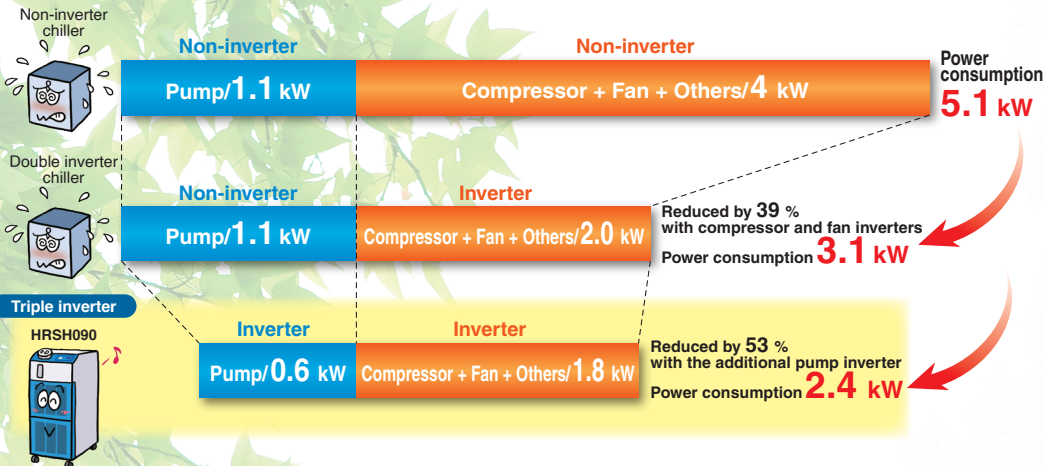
Non-inverter chiller

Non-inverter

Pump/1.1 kW

Non-inverter

Compressor + Fan + Others/4 kW

Power consumption
5.1 kW

Double inverter chiller

Non-inverter

Pump/1.1 kW

Inverter

Compressor + Fan + Others/2.0 kW

Reduced by 39 % with compressor and fan inverters
Power consumption 3.1 kW

Triple inverter

HRSH090

Inverter

Pump/0.6 kW

Inverter

Compressor + Fan + Others/1.8 kW

Reduced by 53 % with the additional pump inverter
Power consumption 2.4 kW